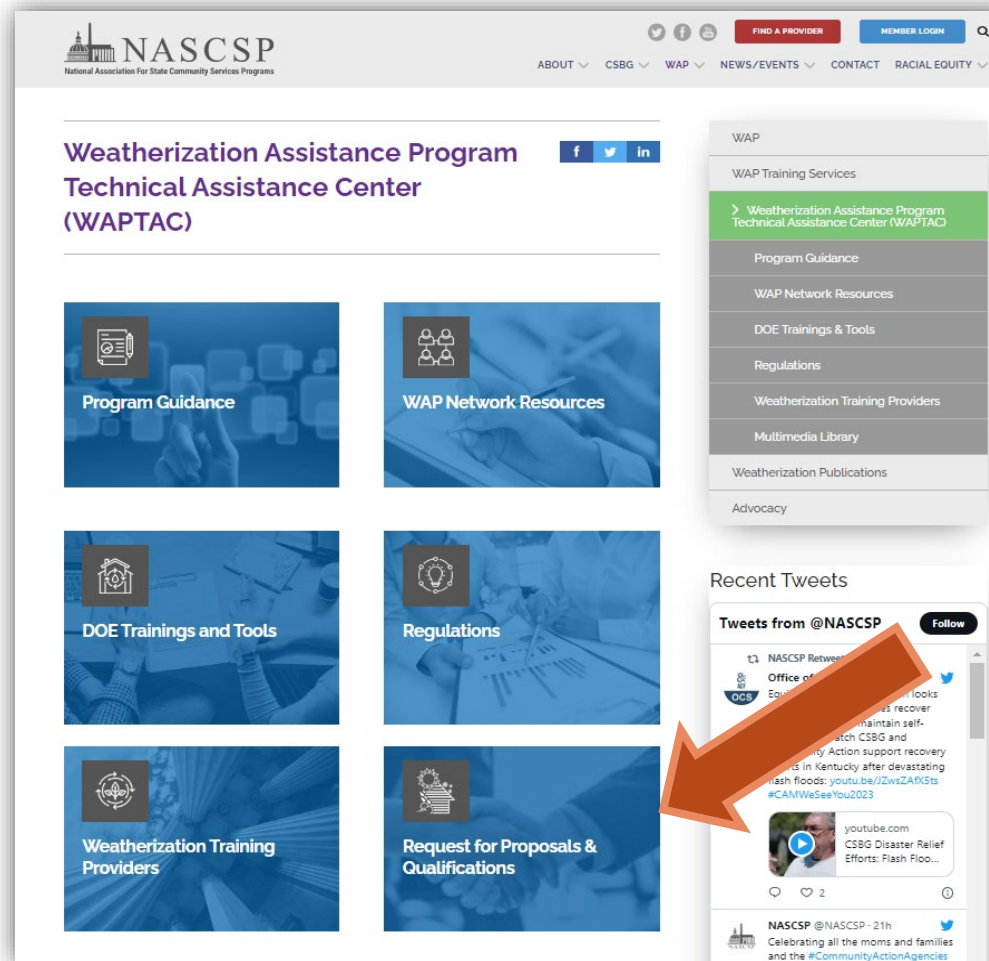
NASCSP
National Association For State Community Services Programs

FIND A PROVIDER
MEMBER LOGIN

ABOUT CSBG WAP NEWS/EVENTS CONTACT RACIAL EQUITY

Weatherization Assistance Program Technical Assistance Center (WAPTAC)

f in

Program Guidance

WAP Network Resources

DOE Trainings and Tools

Regulations

Weatherization Training Providers

Request for Proposals & Qualifications

WAP
WAP Training Services
> Weatherization Assistance Program Technical Assistance Center (WAPTAC)
Program Guidance
WAP Network Resources
DOE Trainings & Tools
Regulations
Weatherization Training Providers
Multimedia Library
Weatherization Publications
Advocacy

Recent Tweets

Tweets from @NASCSP
Follow

NASCSP Retwee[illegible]
Office of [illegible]
OCS
Equi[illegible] looks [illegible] recover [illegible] maintain self- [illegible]atch CSBG and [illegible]y Action support recovery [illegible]s in Kentucky after devastating flash floods: youtu.be/JZwsZAfX5ts #CAMWeSeeYou2023

youtube.com
CSBG Disaster Relief Efforts: Flash Floo...

2

NASCSP @NASCSP · 21h
Celebrating all the moms and families and the #CommunityActionAgencies